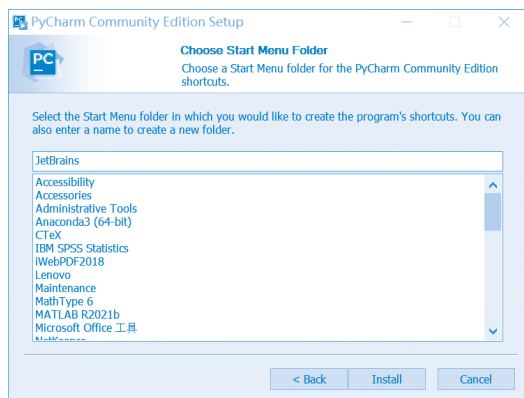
PyCharm Community Edition Setup

PC

Choose Start Menu Folder

Choose a Start Menu folder for the PyCharm Community Edition shortcuts.

Select the Start Menu folder in which you would like to create the program's shortcuts. You can also enter a name to create a new folder.

JetBrains

Accessibility
Accessories
Administrative Tools
Anaconda3 (64-bit)
CTeX
IBM SPSS Statistics
iWebPDF2018
Lenovo
Maintenance
MathType 6
MATLAB R2021b
Microsoft Office 工具
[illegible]

< Back Install Cancel